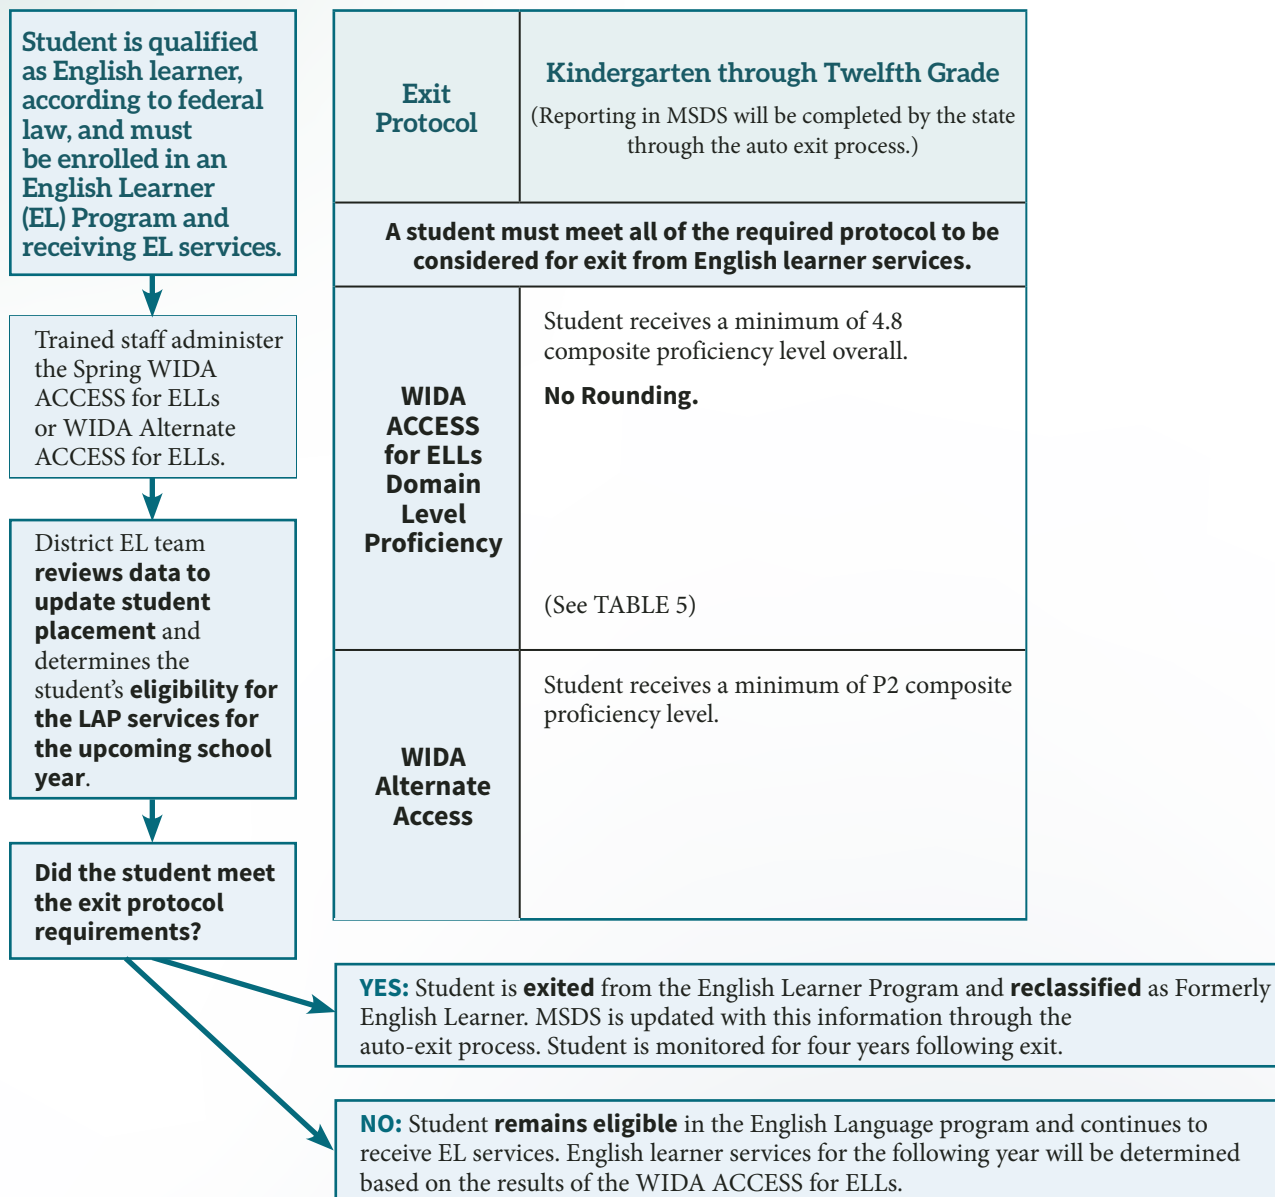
Student is qualified as English learner, according to federal law, and must be enrolled in an English Learner (EL) Program and receiving EL services.

Trained staff administer the Spring WIDA ACCESS for ELLs or WIDA Alternate ACCESS for ELLs.

District EL team reviews data to update student placement and determines the student's eligibility for the LAP services for the upcoming school year.

Did the student meet the exit protocol requirements?

| Exit Protocol | Kindergarten through Twelfth Grade (Reporting in MSDS will be completed by the state through the auto exit process.) |
|---|---|
| A student must meet all of the required protocol to be considered for exit from English learner services. | |
| WIDA ACCESS for ELLs Domain Level Proficiency | Student receives a minimum of 4.8 composite proficiency level overall. No Rounding. (See TABLE 5) |
| WIDA Alternate Access | Student receives a minimum of P2 composite proficiency level. |

YES: Student is exited from the English Learner Program and reclassified as Formerly English Learner. MSDS is updated with this information through the auto-exit process. Student is monitored for four years following exit.

NO: Student remains eligible in the English Language program and continues to receive EL services. English learner services for the following year will be determined based on the results of the WIDA ACCESS for ELLs.